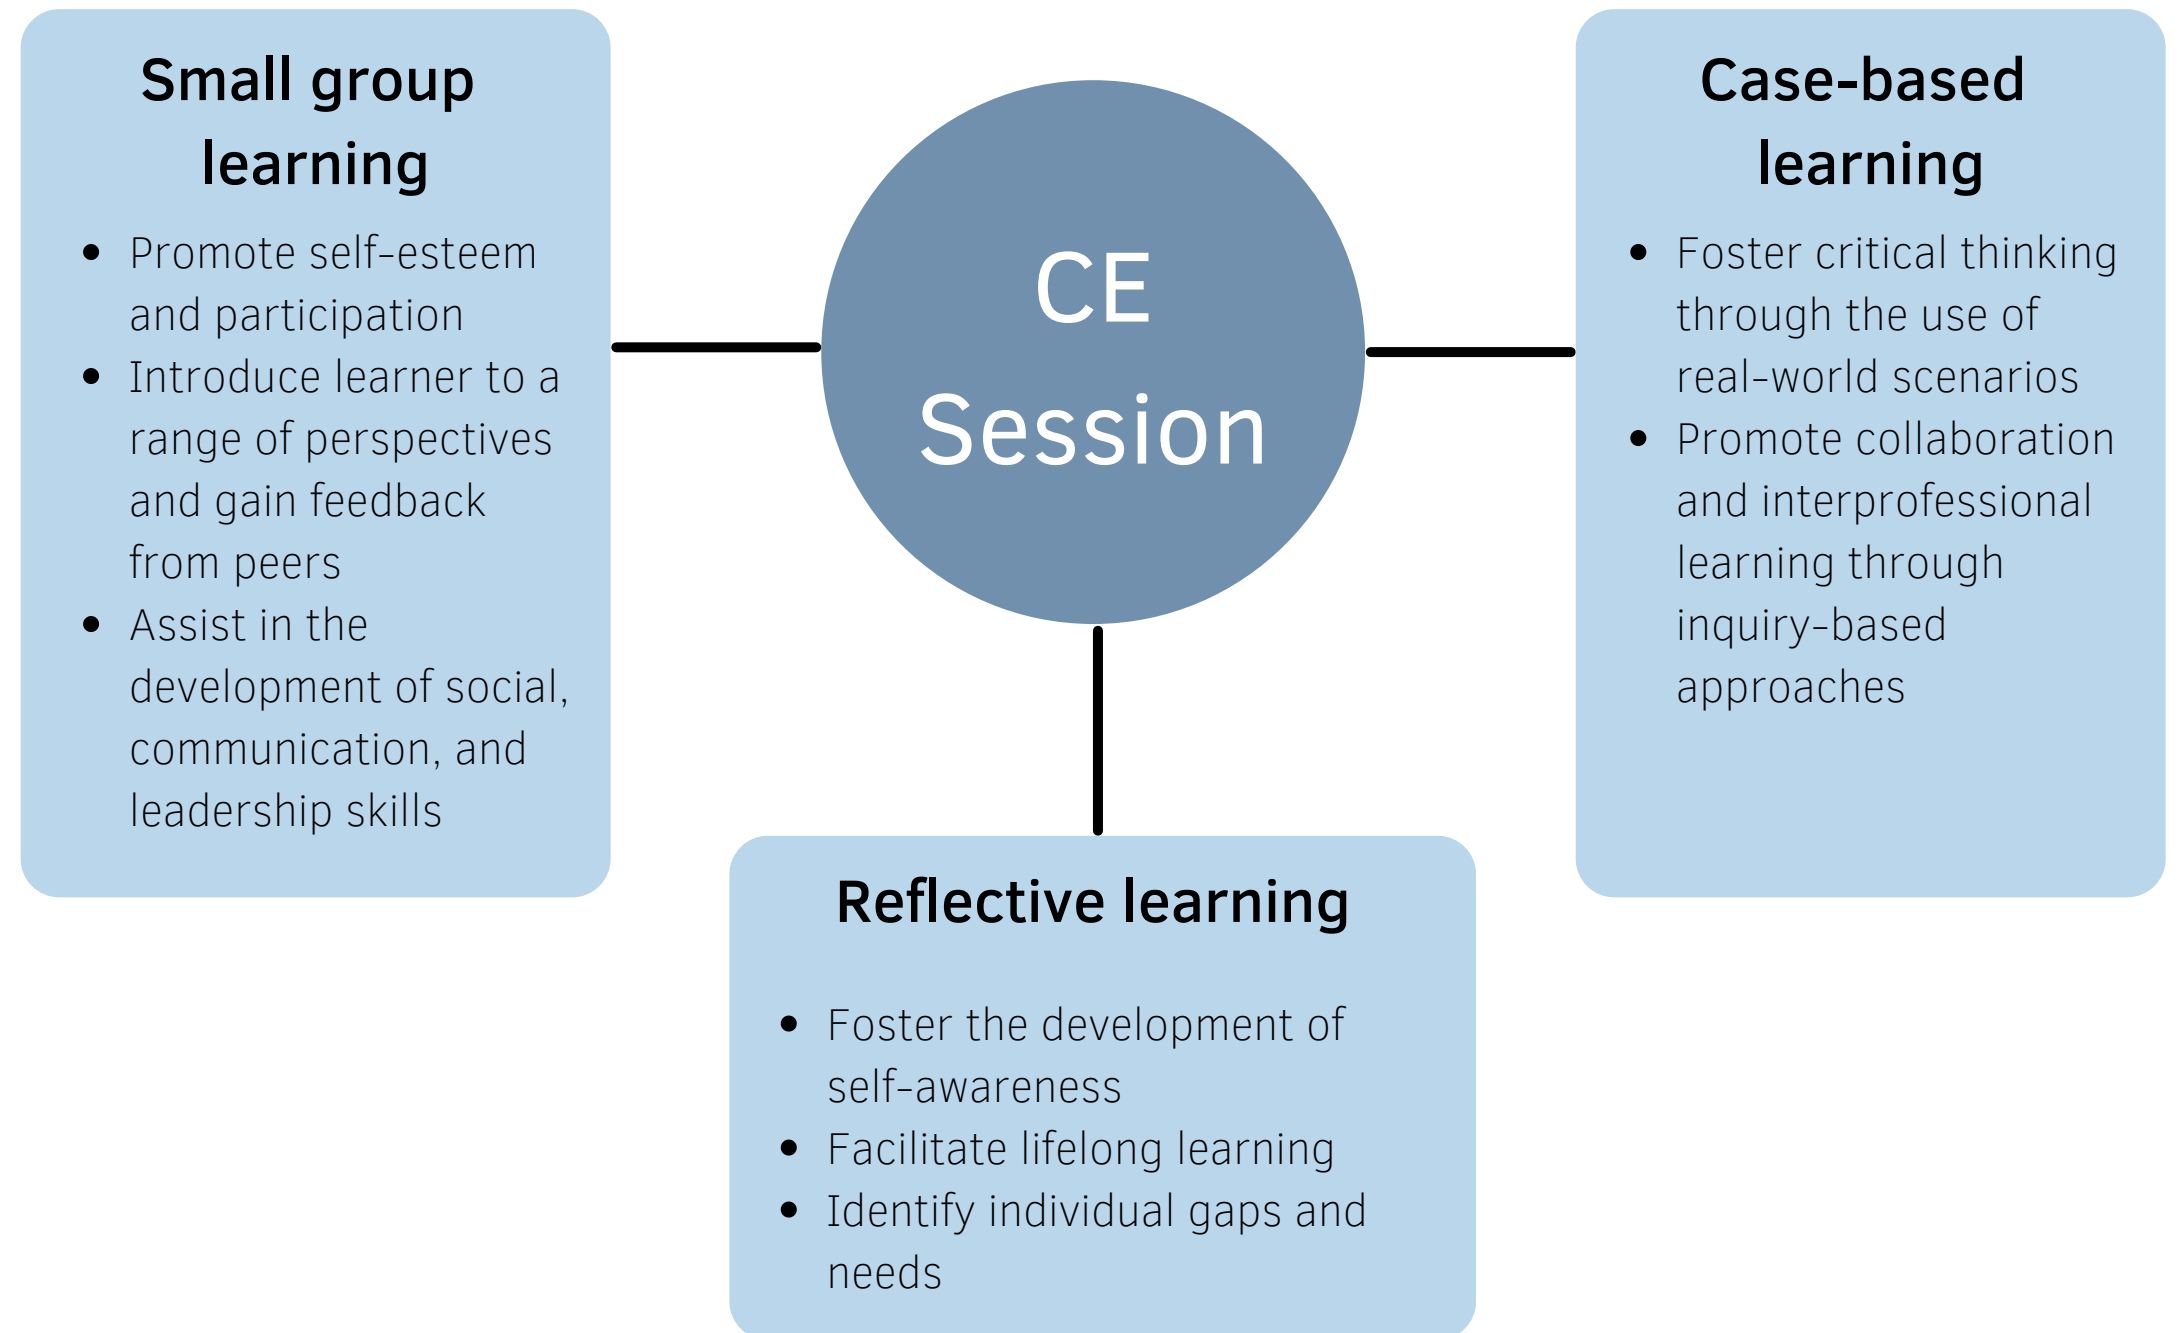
Small group learning

- Promote self-esteem and participation
- Introduce learner to a range of perspectives and gain feedback from peers
- Assist in the development of social, communication, and leadership skills

CE Session

Case-based learning

- Foster critical thinking through the use of real-world scenarios
- Promote collaboration and interprofessional learning through inquiry-based approaches

Reflective learning

- Foster the development of self-awareness
- Facilitate lifelong learning
- Identify individual gaps and needs